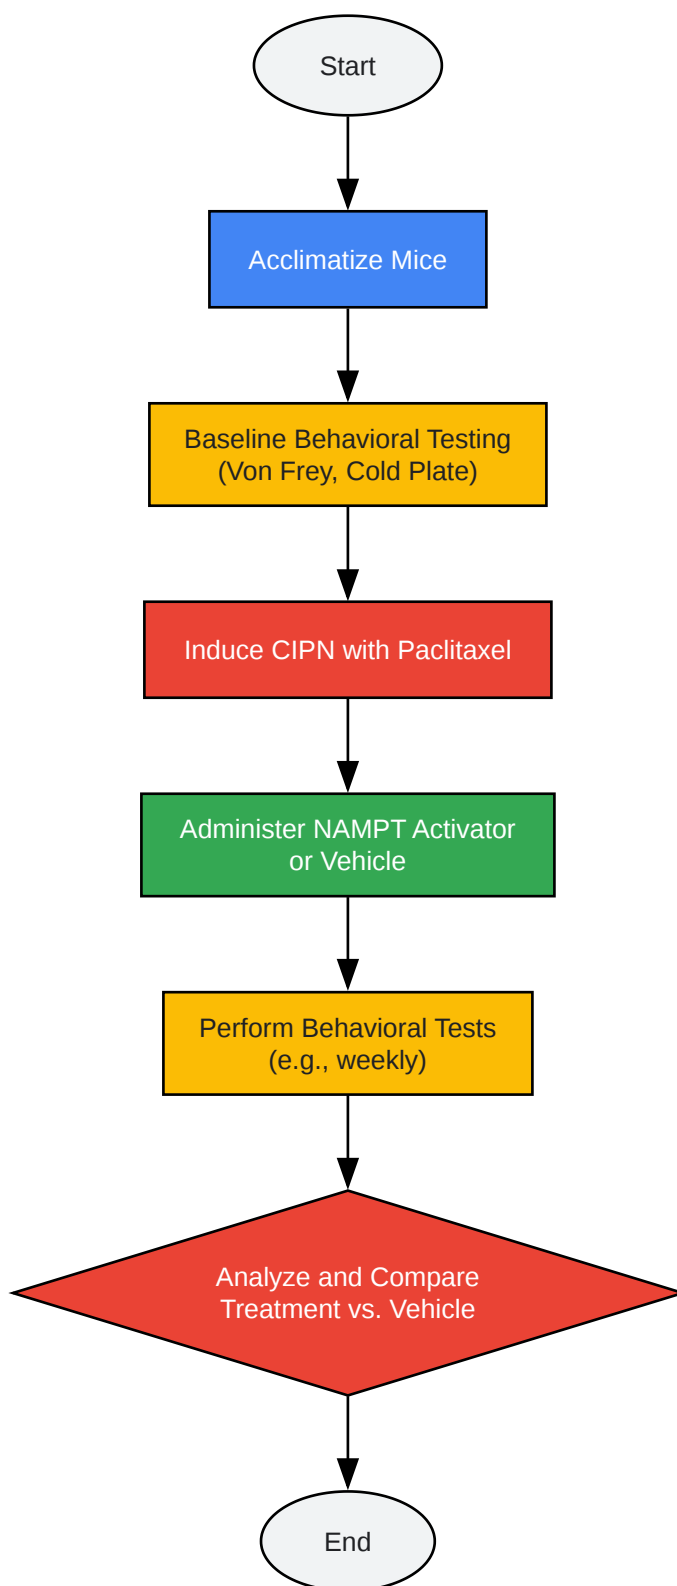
Start

Acclimatize Mice

Baseline Behavioral Testing (Von Frey, Cold Plate)

Induce CIPN with Paclitaxel

Administer NAMPT Activator or Vehicle

Perform Behavioral Tests (e.g., weekly)

Analyze and Compare Treatment vs. Vehicle

End